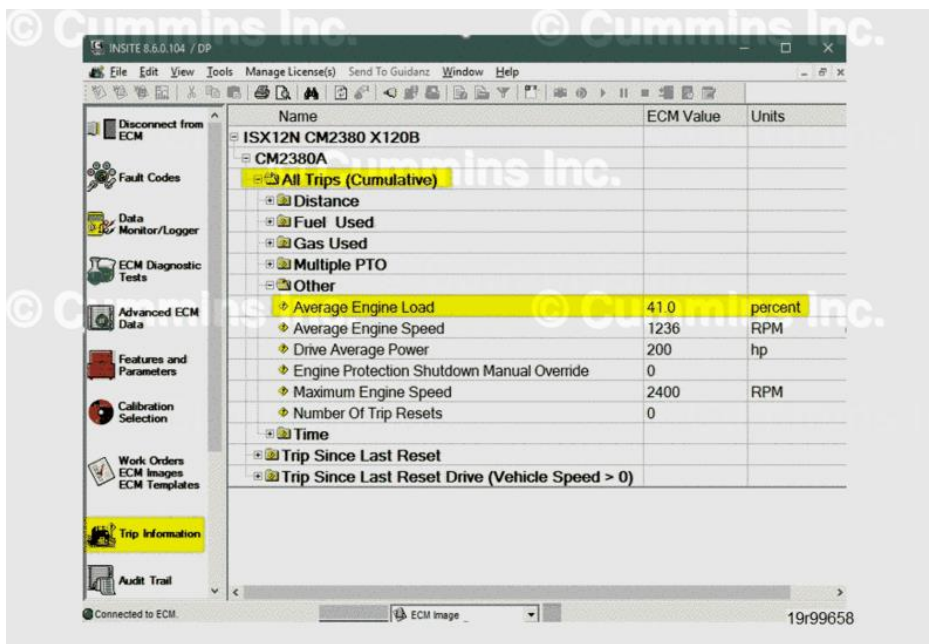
© Cummins Inc. © Cummins Inc.

INSITE 8.6.0.104 / DP

File Edit View Tools Manage License(s) Send To Guidanz Window Help

Disconnect from ECM

Fault Codes

Data Monitor/Logger

ECM Diagnostic Tests

Advanced ECM Data

Features and Parameters

Calibration Selection

Work Orders ECM Images ECM Templates

Trip Information

Audit Trail

| Name | ECM Value | Units |
|---|---|---|
| ISX12N CM2380 X120B | | |
| CM2380A | | |
| All Trips (Cumulative) | | |
| Distance | | |
| Fuel Used | | |
| Gas Used | | |
| Multiple PTO | | |
| Other | | |
| Average Engine Load | 41.0 | percent |
| Average Engine Speed | 1236 | RPM |
| Drive Average Power | 200 | hp |
| Engine Protection Shutdown Manual Override | 0 | |
| Maximum Engine Speed | 2400 | RPM |
| Number Of Trip Resets | 0 | |
| Time | | |
| Trip Since Last Reset | | |
| Trip Since Last Reset Drive (Vehicle Speed > 0) | | |

© Cummins Inc. © Cummins Inc. © Cummins Inc.

Connected to ECM.

ECM Image

19r99658